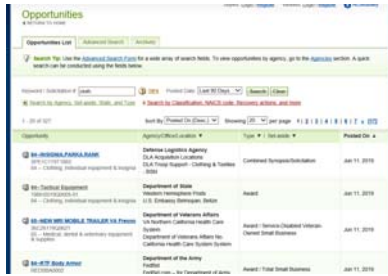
Opportunities
« RETURN TO HOME

Opportunities List | Advanced Search | Archives

Search Tip: Use the Advanced Search Form for a wide array of search fields. To view opportunities by agency, go to the Agencies section. A quick search can be conducted using the fields below.

Keyword / Solicitation #: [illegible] | Posted Date: Last 90 Days | Search | Clear

Search by Agency, Set-aside, State, and Type | Search by Classification, NAICS code, Recovery actions, and more

1 - 20 of 327 | Sort by Posted On (Desc.) | Showing 20 per page | 1 | 2 | 3 | 4 | 5 | 6 | 7 | » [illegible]

| Opportunity | Agency/Office/Location | Type / Set-aside | Posted On |
|---|---|---|---|
| 84--INSIGNIA,PARKA,RANK<br>SPE1C1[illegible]<br>84 -- Clothing, individual equipment & insignia | Defense Logistics Agency<br>DLA Acquisition Locations<br>DLA Troop Support - Clothing & Textiles - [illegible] | Combined Synopsis/Solicitation | Jun 11, 2019 |
| 84--Tactical Equipment<br>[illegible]<br>84 -- Clothing, individual equipment & insignia | Department of State<br>Western Hemisphere Posts<br>U.S. Embassy Belmopan, Belize | Award | Jun 11, 2019 |
| 65--NEW MRI MOBILE TRAILER VA Fresno<br>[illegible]<br>65 -- Medical, dental & veterinary equipment & supplies | Department of Veterans Affairs<br>VA Northern California Health Care System<br>Department of Veterans Affairs Northern California Health Care System | Award / Service-Disabled Veteran-Owned Small Business | Jun 11, 2019 |
| 84--R7F Body Armor<br>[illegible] | Department of the Army<br>FedBid<br>FedBid.com -- for Department of Army | Award / Total Small Business | Jun 11, 2019 |